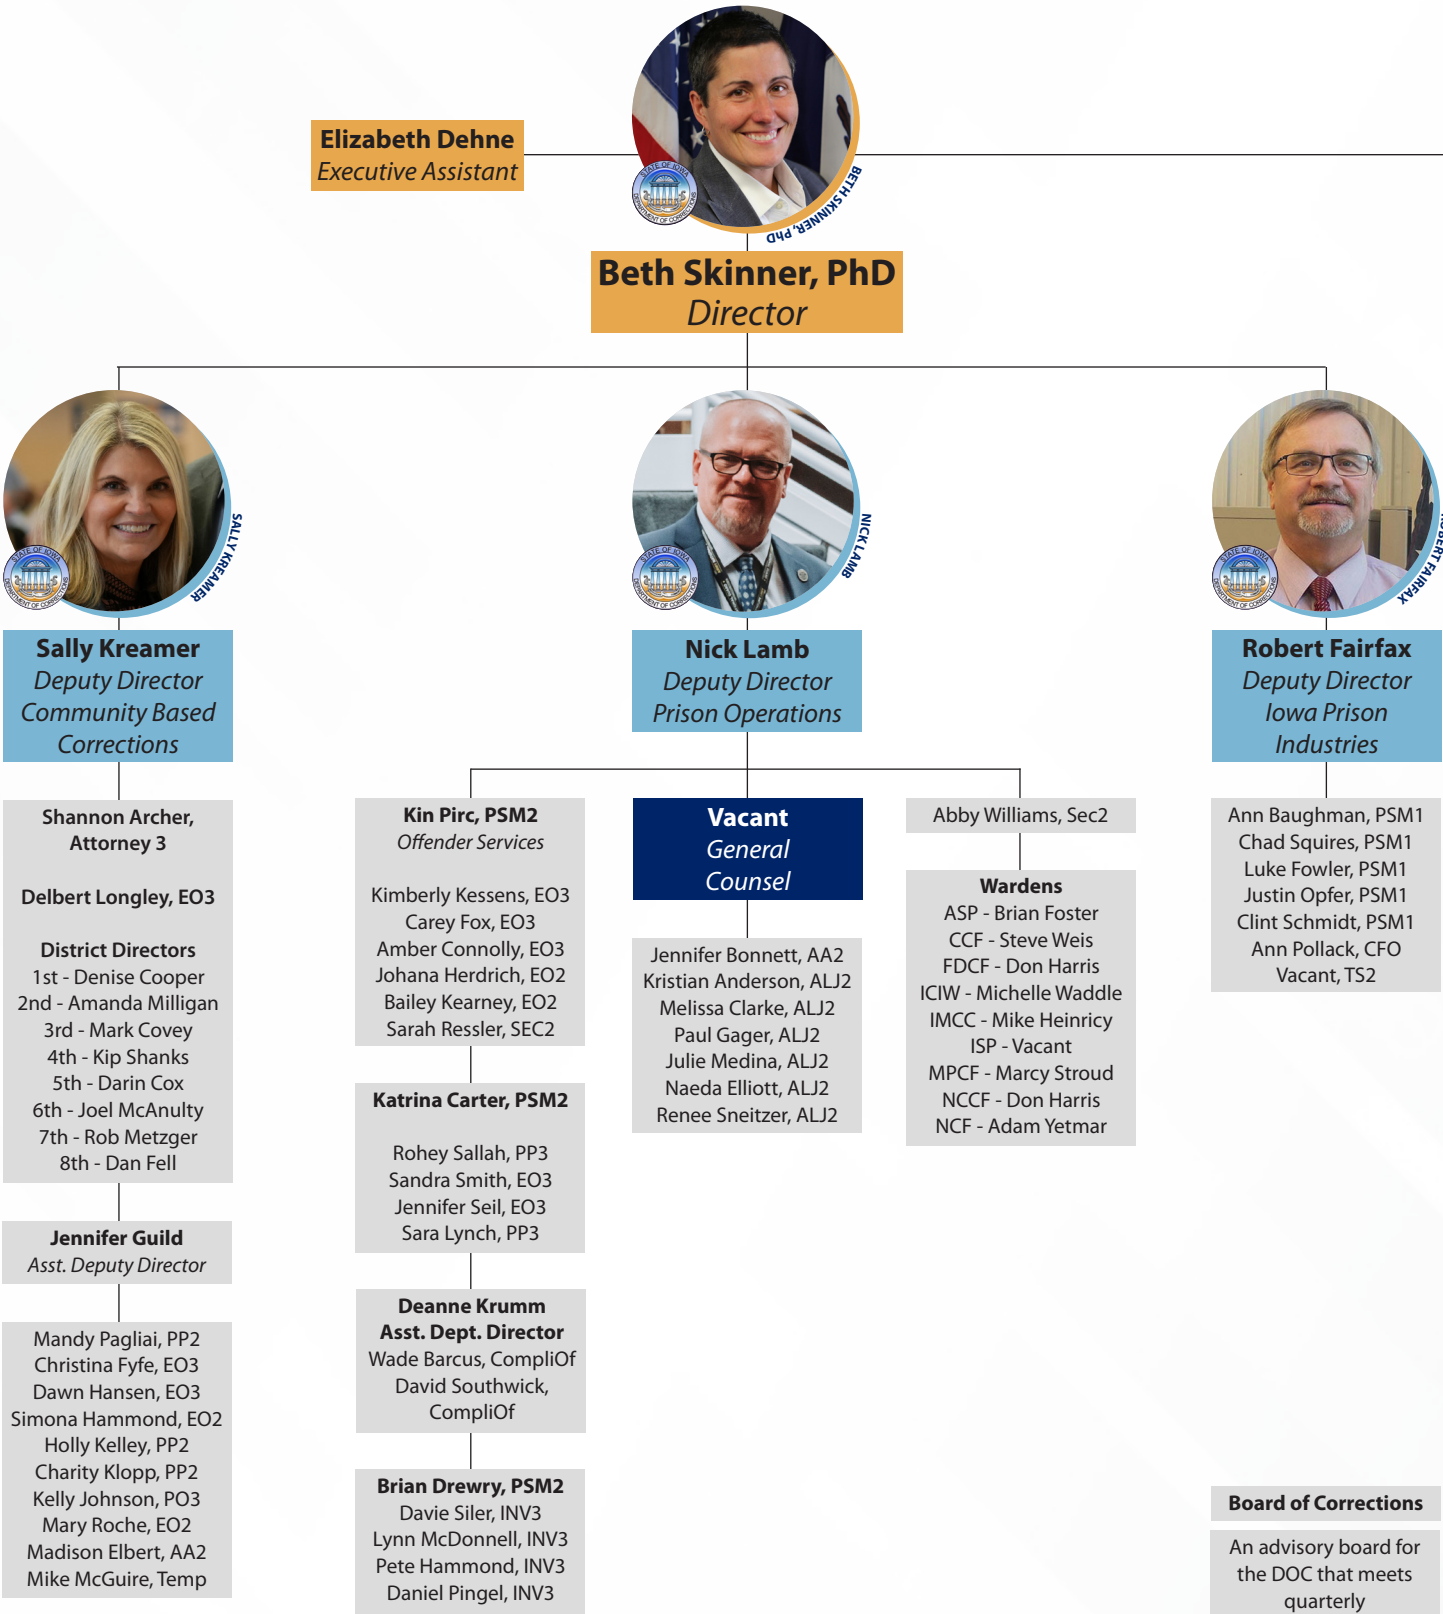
Elizabeth Dehne
Executive Assistant

BETH SKINNER, PhD

Beth Skinner, PhD
Director

SALLY KREAMER

Sally Kreamer
Deputy Director
Community Based Corrections

NICK LAMB

Nick Lamb
Deputy Director
Prison Operations

ROBERT FAIRFAX

Robert Fairfax
Deputy Director
Iowa Prison Industries

Shannon Archer, Attorney 3

Delbert Longley, EO3

District Directors
1st - Denise Cooper
2nd - Amanda Milligan
3rd - Mark Covey
4th - Kip Shanks
5th - Darin Cox
6th - Joel McAnulty
7th - Rob Metzger
8th - Dan Fell

Jennifer Guild
Asst. Deputy Director

Mandy Pagliai, PP2
Christina Fyfe, EO3
Dawn Hansen, EO3
Simona Hammond, EO2
Holly Kelley, PP2
Charity Klopp, PP2
Kelly Johnson, PO3
Mary Roche, EO2
Madison Elbert, AA2
Mike McGuire, Temp

Kin Pirc, PSM2
Offender Services

Kimberly Kessens, EO3
Carey Fox, EO3
Amber Connolly, EO3
Johana Herdrich, EO2
Bailey Kearney, EO2
Sarah Ressler, SEC2

Katrina Carter, PSM2

Rohey Sallah, PP3
Sandra Smith, EO3
Jennifer Seil, EO3
Sara Lynch, PP3

Deanne Krumm
Asst. Dept. Director
Wade Barcus, CompliOf
David Southwick, CompliOf

Brian Drewry, PSM2
Davie Siler, INV3
Lynn McDonnell, INV3
Pete Hammond, INV3
Daniel Pingel, INV3

Vacant
General Counsel

Jennifer Bonnett, AA2
Kristian Anderson, ALJ2
Melissa Clarke, ALJ2
Paul Gager, ALJ2
Julie Medina, ALJ2
Naeda Elliott, ALJ2
Renee Sneitzer, ALJ2

Abby Williams, Sec2

Wardens
ASP - Brian Foster
CCF - Steve Weis
FDCF - Don Harris
ICIW - Michelle Waddle
IMCC - Mike Heinricy
ISP - Vacant
MPCF - Marcy Stroud
NCCF - Don Harris
NCF - Adam Yetmar

Ann Baughman, PSM1
Chad Squires, PSM1
Luke Fowler, PSM1
Justin Opfer, PSM1
Clint Schmidt, PSM1
Ann Pollack, CFO
Vacant, TS2

Board of Corrections

An advisory board for the DOC that meets quarterly